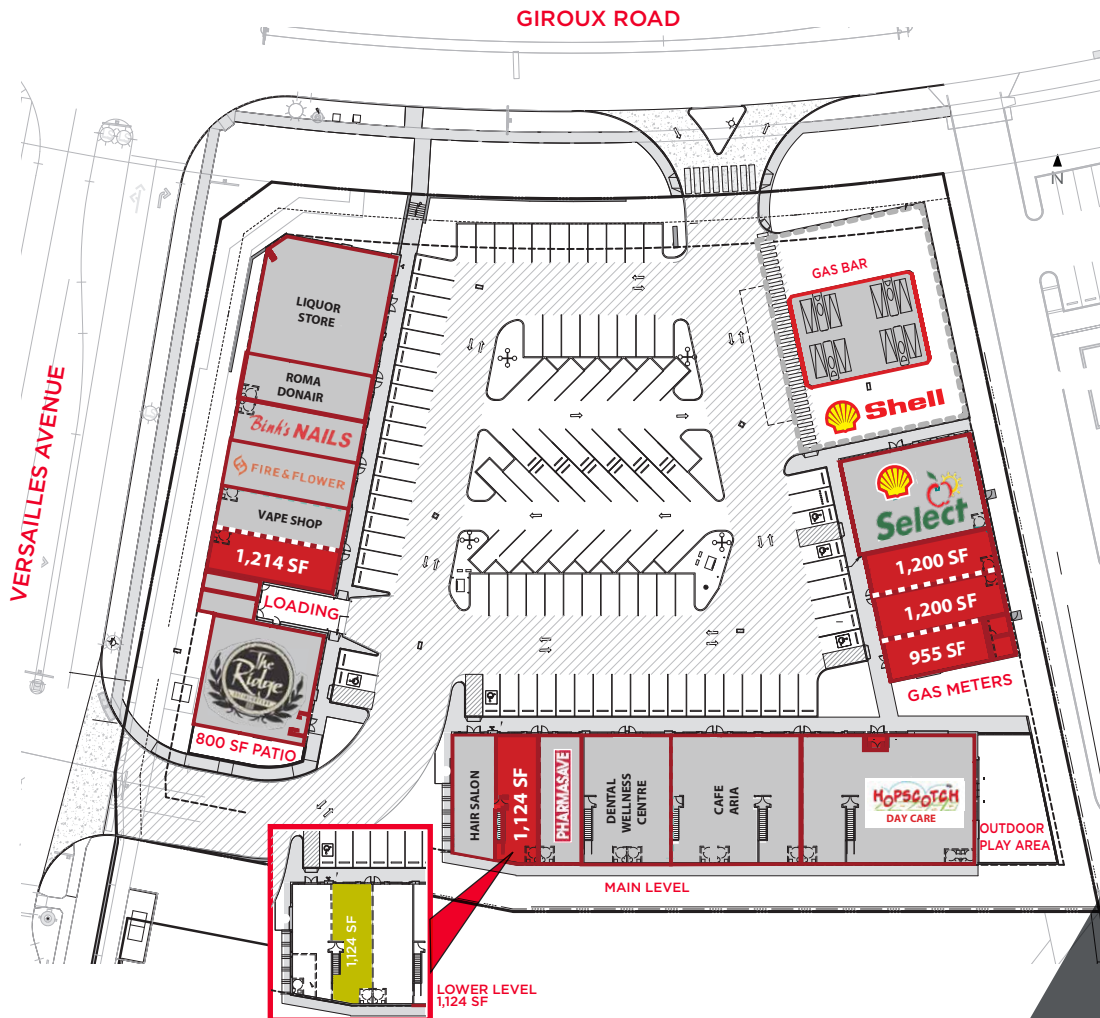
GIROUX ROAD

N

VERSAILLES AVENUE

LIQUOR STORE

ROMA DONAIR

Bink's NAILS

FIRE&FLOWER

VAPE SHOP

1,214 SF

LOADING

The Ridge

800 SF PATIO

GAS BAR

Shell

Select

1,200 SF

1,200 SF

955 SF

GAS METERS

HAIR SALON

1,124 SF

PHARMASAVE

DENTAL WELLNESS CENTRE

CAFE ARIA

HOPSCOTCH DAY CARE

OUTDOOR PLAY AREA

MAIN LEVEL

1,124 SF

LOWER LEVEL 1,124 SF